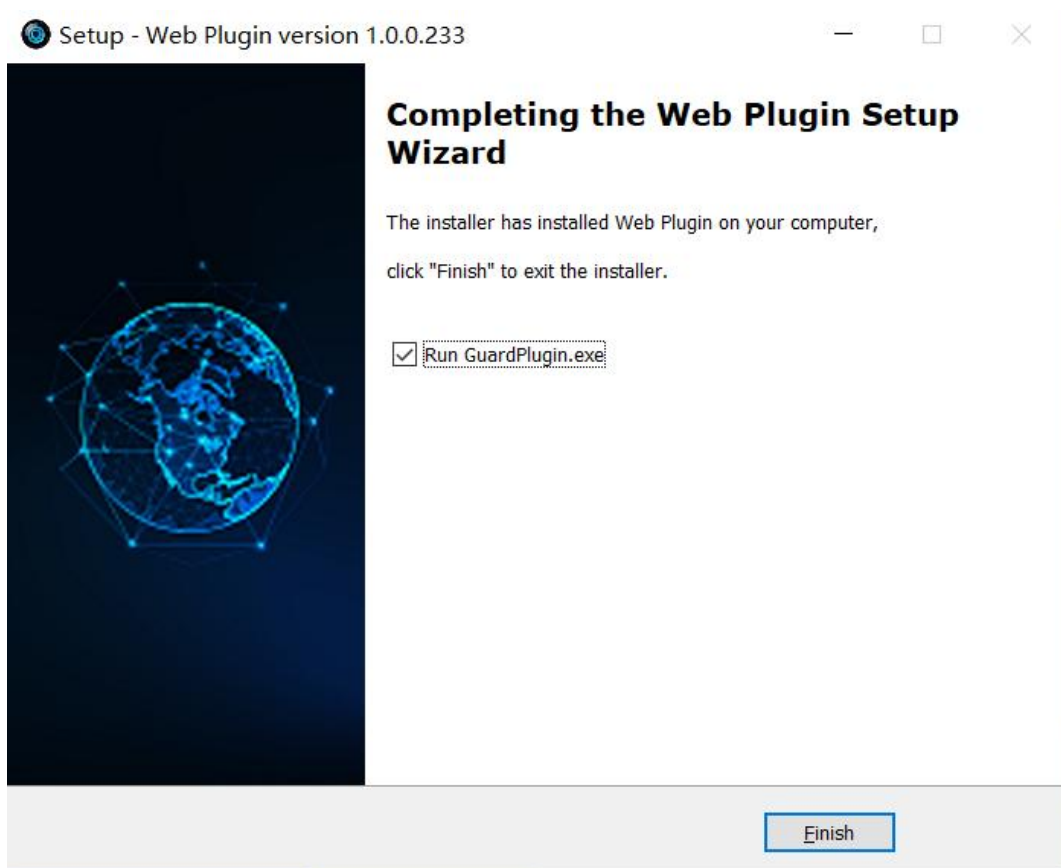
Setup - Web Plugin version 1.0.0.233

Completing the Web Plugin Setup Wizard

The installer has installed Web Plugin on your computer,

click "Finish" to exit the installer.

Run GuardPlugin.exe

Finish